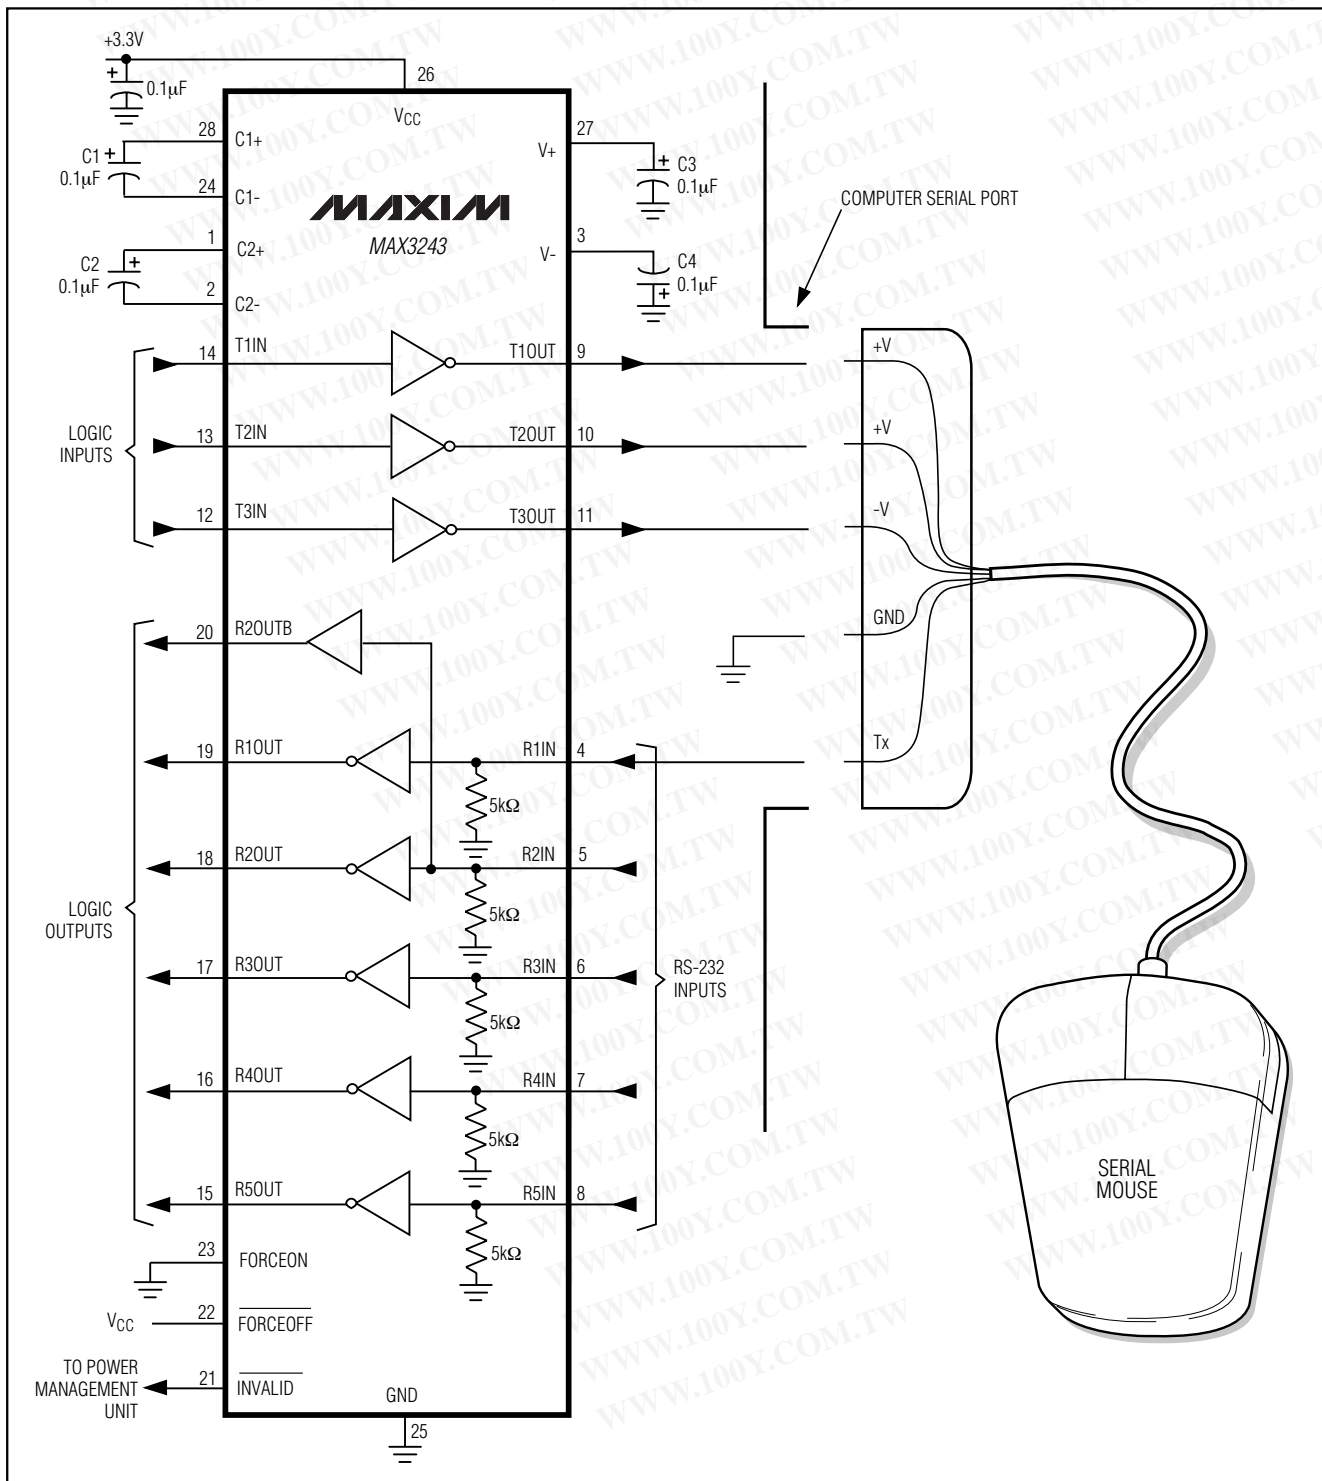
WWW.100Y.COM.TW

+3.3V

0.1μF

26

$V_{CC}$

28 C1+

C1 0.1μF

24 C1-

27 V+

C3 0.1μF

MAXIM

MAX3243

1 C2+

C2 0.1μF

2 C2-

3 V-

C4 0.1μF

COMPUTER SERIAL PORT

14 T1IN

T1OUT 9

LOGIC INPUTS

13 T2IN

T2OUT 10

12 T3IN

T3OUT 11

+V

+V

-V

GND

Tx

20 R2OUTB

19 R1OUT

R1IN 4

5kΩ

18 R2OUT

R2IN 5

5kΩ

LOGIC OUTPUTS

17 R3OUT

R3IN 6

RS-232 INPUTS

5kΩ

16 R4OUT

R4IN 7

5kΩ

15 R5OUT

R5IN 8

5kΩ

SERIAL MOUSE

23 FORCEON

$V_{CC}$ 22 $\overline{FORCEOFF}$

TO POWER MANAGEMENT UNIT 21 $\overline{INVALID}$

GND

25